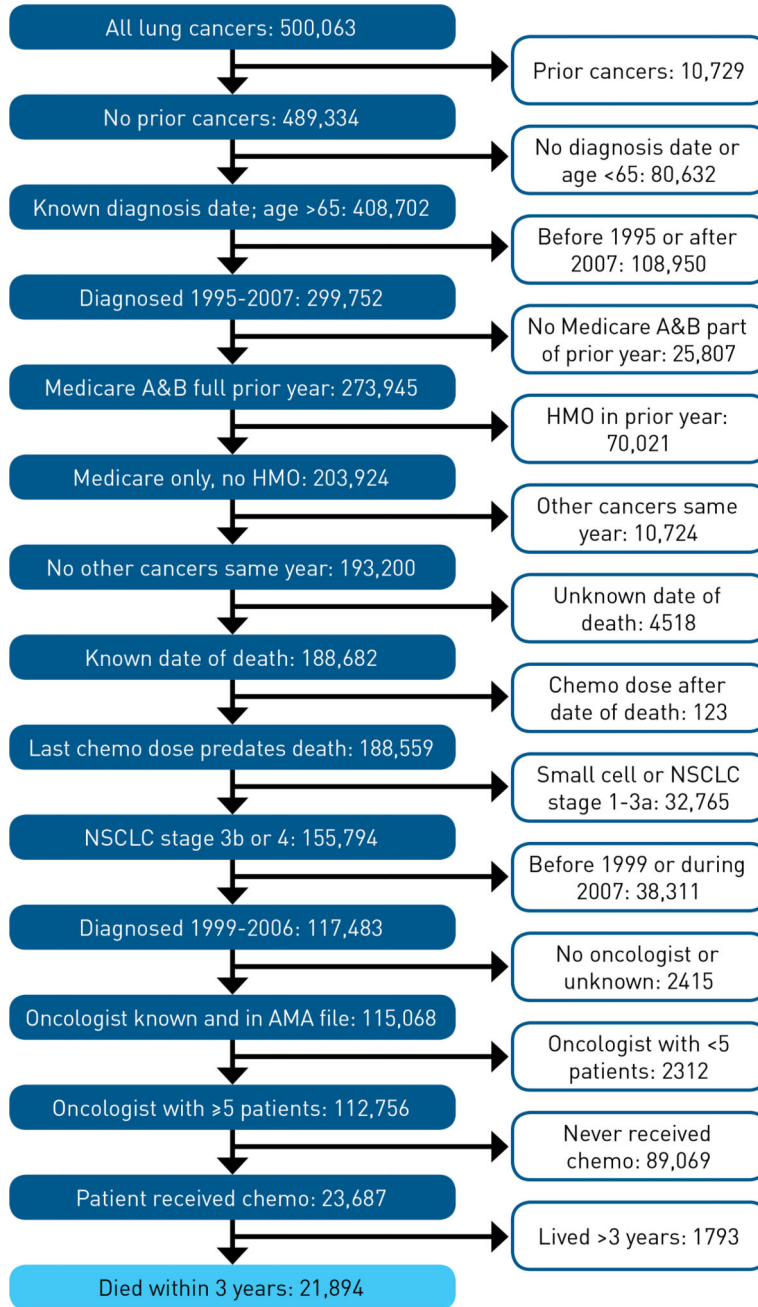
All lung cancers: 500,063

Prior cancers: 10,729

No prior cancers: 489,334

No diagnosis date or age <65: 80,632

Known diagnosis date; age >65: 408,702

Before 1995 or after 2007: 108,950

Diagnosed 1995-2007: 299,752

No Medicare A&B part of prior year: 25,807

Medicare A&B full prior year: 273,945

HMO in prior year: 70,021

Medicare only, no HMO: 203,924

Other cancers same year: 10,724

No other cancers same year: 193,200

Unknown date of death: 4518

Known date of death: 188,682

Chemo dose after date of death: 123

Last chemo dose predates death: 188,559

Small cell or NSCLC stage 1-3a: 32,765

NSCLC stage 3b or 4: 155,794

Before 1999 or during 2007: 38,311

Diagnosed 1999-2006: 117,483

No oncologist or unknown: 2415

Oncologist known and in AMA file: 115,068

Oncologist with <5 patients: 2312

Oncologist with ≥5 patients: 112,756

Never received chemo: 89,069

Patient received chemo: 23,687

Lived >3 years: 1793

Died within 3 years: 21,894